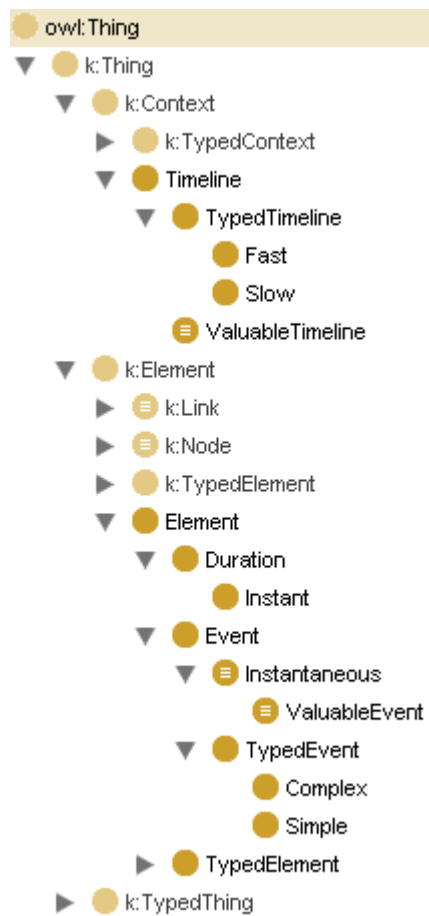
owl:Thing
k:Thing
k:Context
k:TypedContext
Timeline
TypedTimeline
Fast
Slow
ValuableTimeline
k:Element
k:Link
k:Node
k:TypedElement
Element
Duration
Instant
Event
Instantaneous
ValuableEvent
TypedEvent
Complex
Simple
TypedElement
k:TypedThing